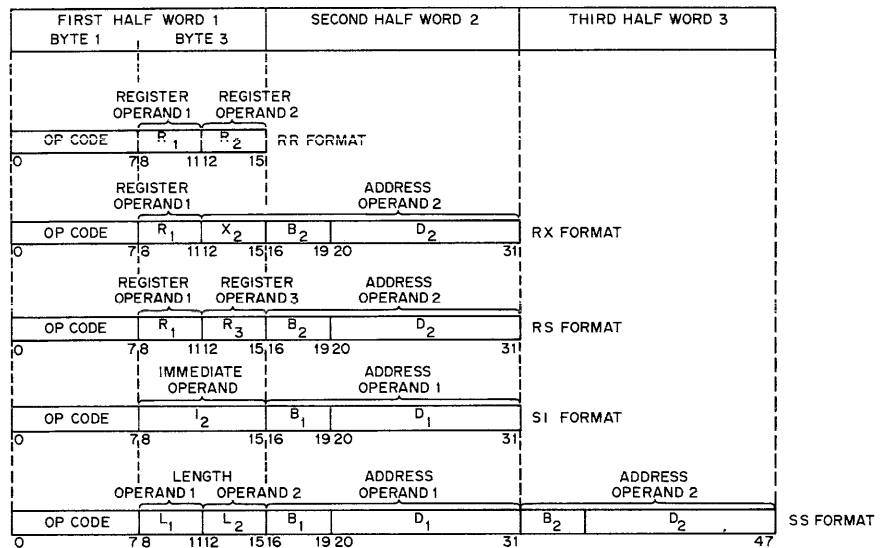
| FIRST HALF WORD 1 BYTE 1 BYTE 3 | SECOND HALF WORD 2 | THIRD HALF WORD 3 |
|---|---|---|

REGISTER OPERAND 1
REGISTER OPERAND 2

| OP CODE | $R_1$ | $R_2$ |
|---|---|---|

RR FORMAT

0 7 8 11 12 15

REGISTER OPERAND 1
ADDRESS OPERAND 2

| OP CODE | $R_1$ | $X_2$ | $B_2$ | $D_2$ |
|---|---|---|---|---|

RX FORMAT

0 7 8 11 12 15 16 19 20 31

REGISTER OPERAND 1
REGISTER OPERAND 3
ADDRESS OPERAND 2

| OP CODE | $R_1$ | $R_3$ | $B_2$ | $D_2$ |
|---|---|---|---|---|

RS FORMAT

0 7 8 11 12 15 16 19 20 31

IMMEDIATE OPERAND
ADDRESS OPERAND 1

| OP CODE | $I_2$ | $B_1$ | $D_1$ |
|---|---|---|---|

SI FORMAT

0 7 8 15 16 19 20 31

LENGTH
OPERAND 1 OPERAND 2
ADDRESS OPERAND 1
ADDRESS OPERAND 2

| OP CODE | $L_1$ | $L_2$ | $B_1$ | $D_1$ | $B_2$ | $D_2$ |
|---|---|---|---|---|---|---|

SS FORMAT

0 7 8 11 12 15 16 19 20 31 47